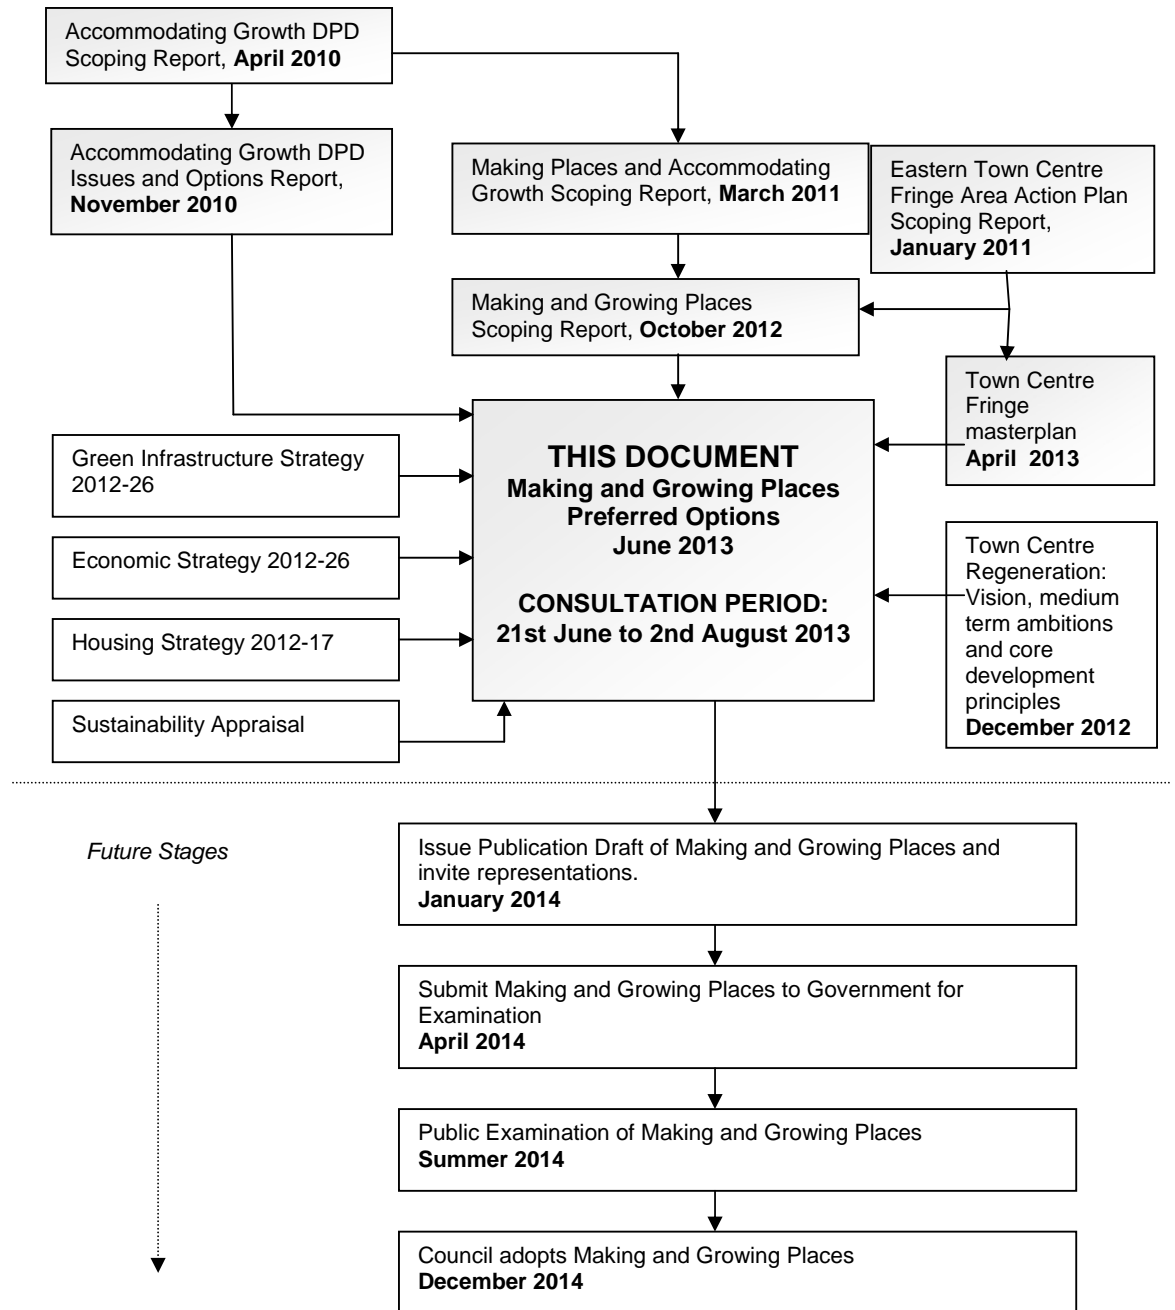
Accommodating Growth DPD Scoping Report, **April 2010**

Accommodating Growth DPD Issues and Options Report, **November 2010**

Making Places and Accommodating Growth Scoping Report, **March 2011**

Eastern Town Centre Fringe Area Action Plan Scoping Report, **January 2011**

Making and Growing Places Scoping Report, **October 2012**

Town Centre Fringe masterplan **April 2013**

Green Infrastructure Strategy 2012-26

Economic Strategy 2012-26

Housing Strategy 2012-17

Sustainability Appraisal

**THIS DOCUMENT**
**Making and Growing Places Preferred Options June 2013**

**CONSULTATION PERIOD: 21st June to 2nd August 2013**

Town Centre Regeneration: Vision, medium term ambitions and core development principles **December 2012**

*Future Stages*

Issue Publication Draft of Making and Growing Places and invite representations.
**January 2014**

Submit Making and Growing Places to Government for Examination
**April 2014**

Public Examination of Making and Growing Places
**Summer 2014**

Council adopts Making and Growing Places
**December 2014**